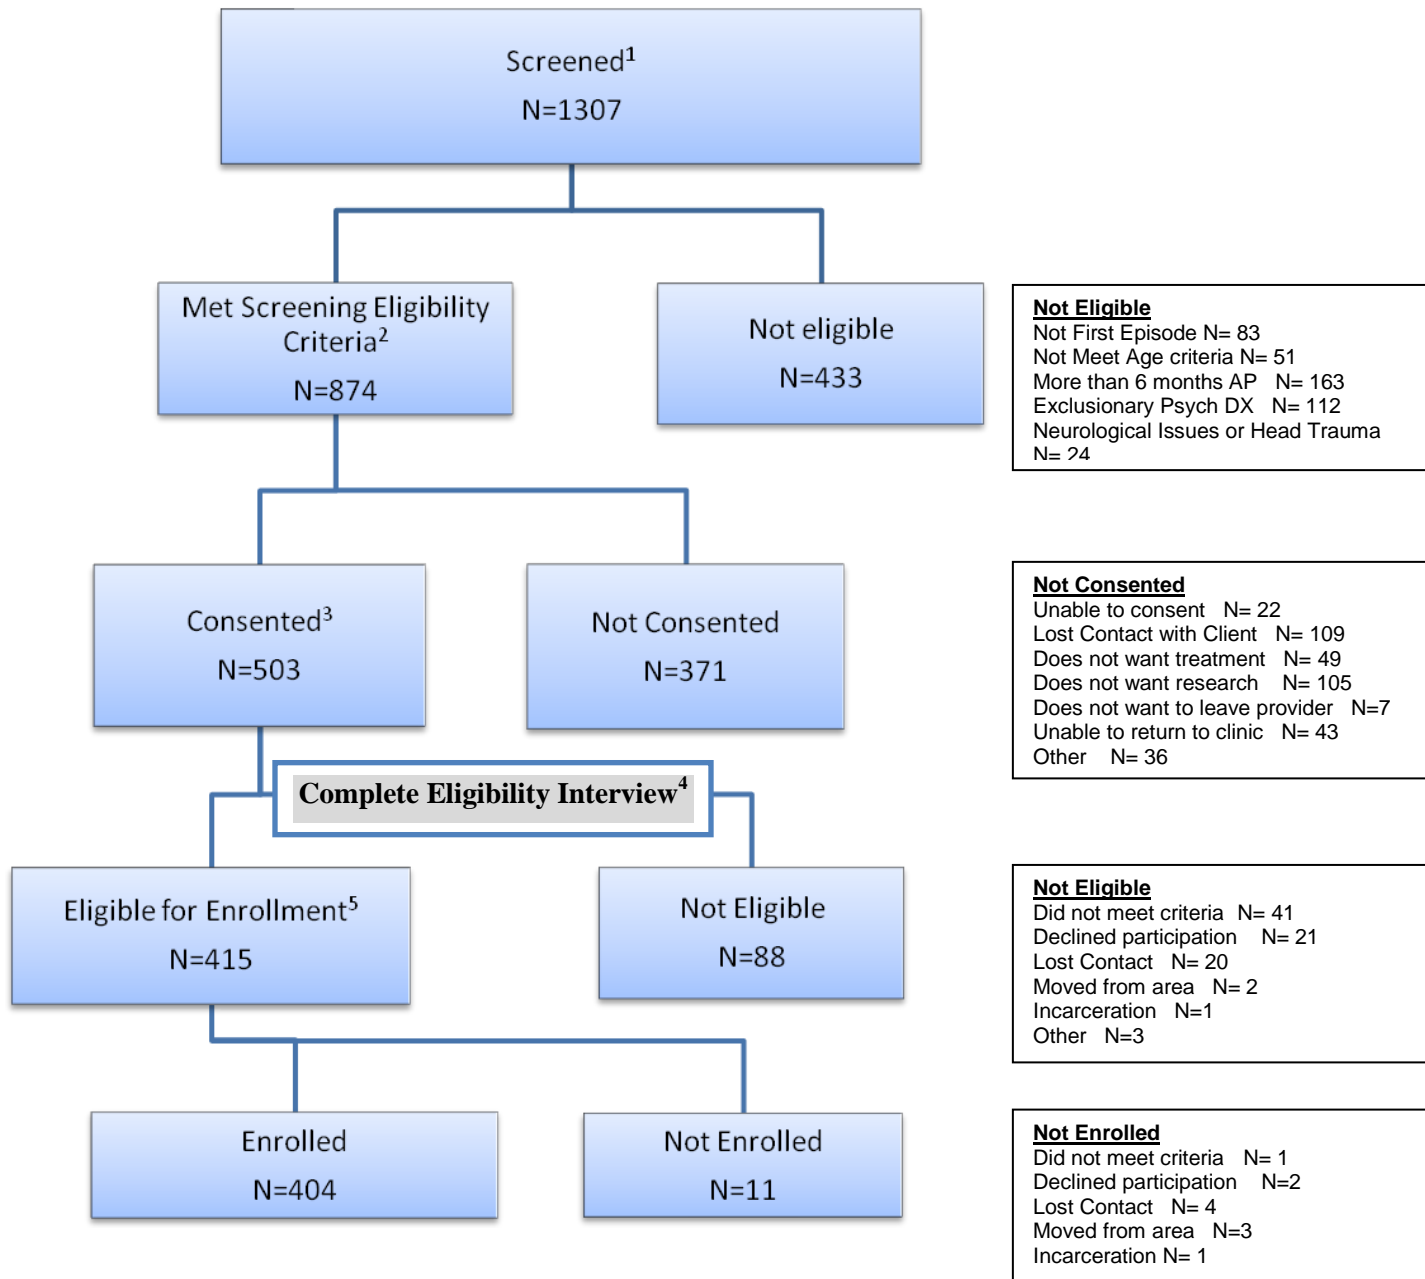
Screened$^{1}$
N=1307

Met Screening Eligibility Criteria$^{2}$
N=874

Not eligible
N=433

Not Eligible
Not First Episode N= 83
Not Meet Age criteria N= 51
More than 6 months AP N= 163
Exclusionary Psych DX N= 112
Neurological Issues or Head Trauma N= 24

Consented$^{3}$
N=503

Not Consented
N=371

Not Consented
Unable to consent N= 22
Lost Contact with Client N= 109
Does not want treatment N= 49
Does not want research N= 105
Does not want to leave provider N=7
Unable to return to clinic N= 43
Other N= 36

Complete Eligibility Interview$^{4}$

Eligible for Enrollment$^{5}$
N=415

Not Eligible
N=88

Not Eligible
Did not meet criteria N= 41
Declined participation N= 21
Lost Contact N= 20
Moved from area N= 2
Incarceration N=1
Other N=3

Enrolled
N=404

Not Enrolled
N=11

Not Enrolled
Did not meet criteria N= 1
Declined participation N=2
Lost Contact N= 4
Moved from area N=3
Incarceration N= 1